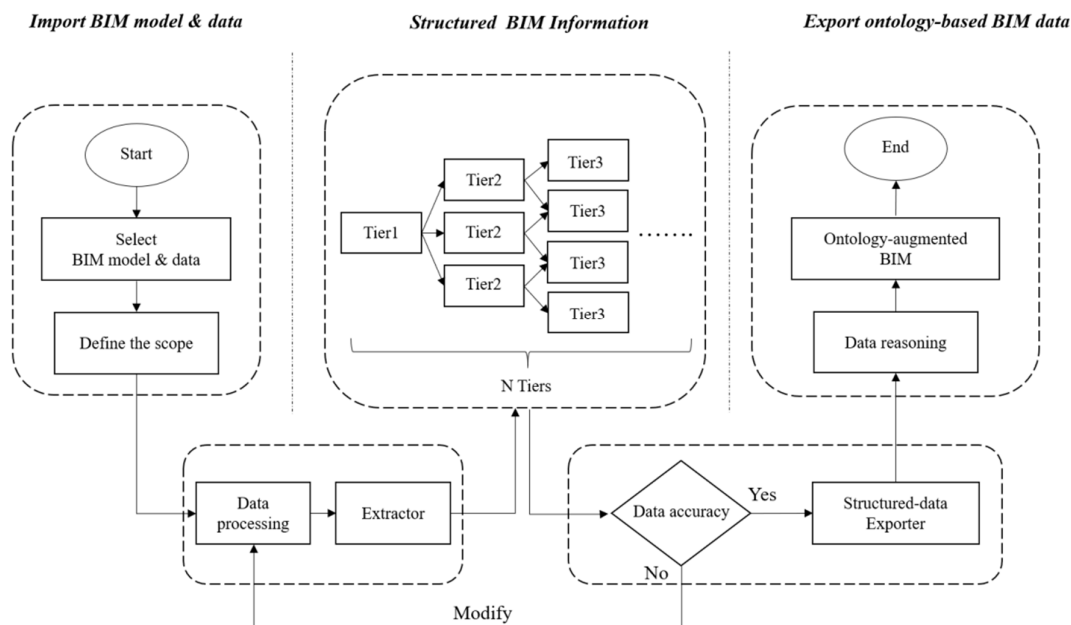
Import BIM model & data

Structured BIM Information

Export ontology-based BIM data

Start

Select BIM model & data

Define the scope

Tier1

Tier2

Tier2

Tier2

Tier3

Tier3

Tier3

Tier3

.......

N Tiers

End

Ontology-augmented BIM

Data reasoning

Data processing

Extractor

Data accuracy

Yes

Structured-data Exporter

No

Modify